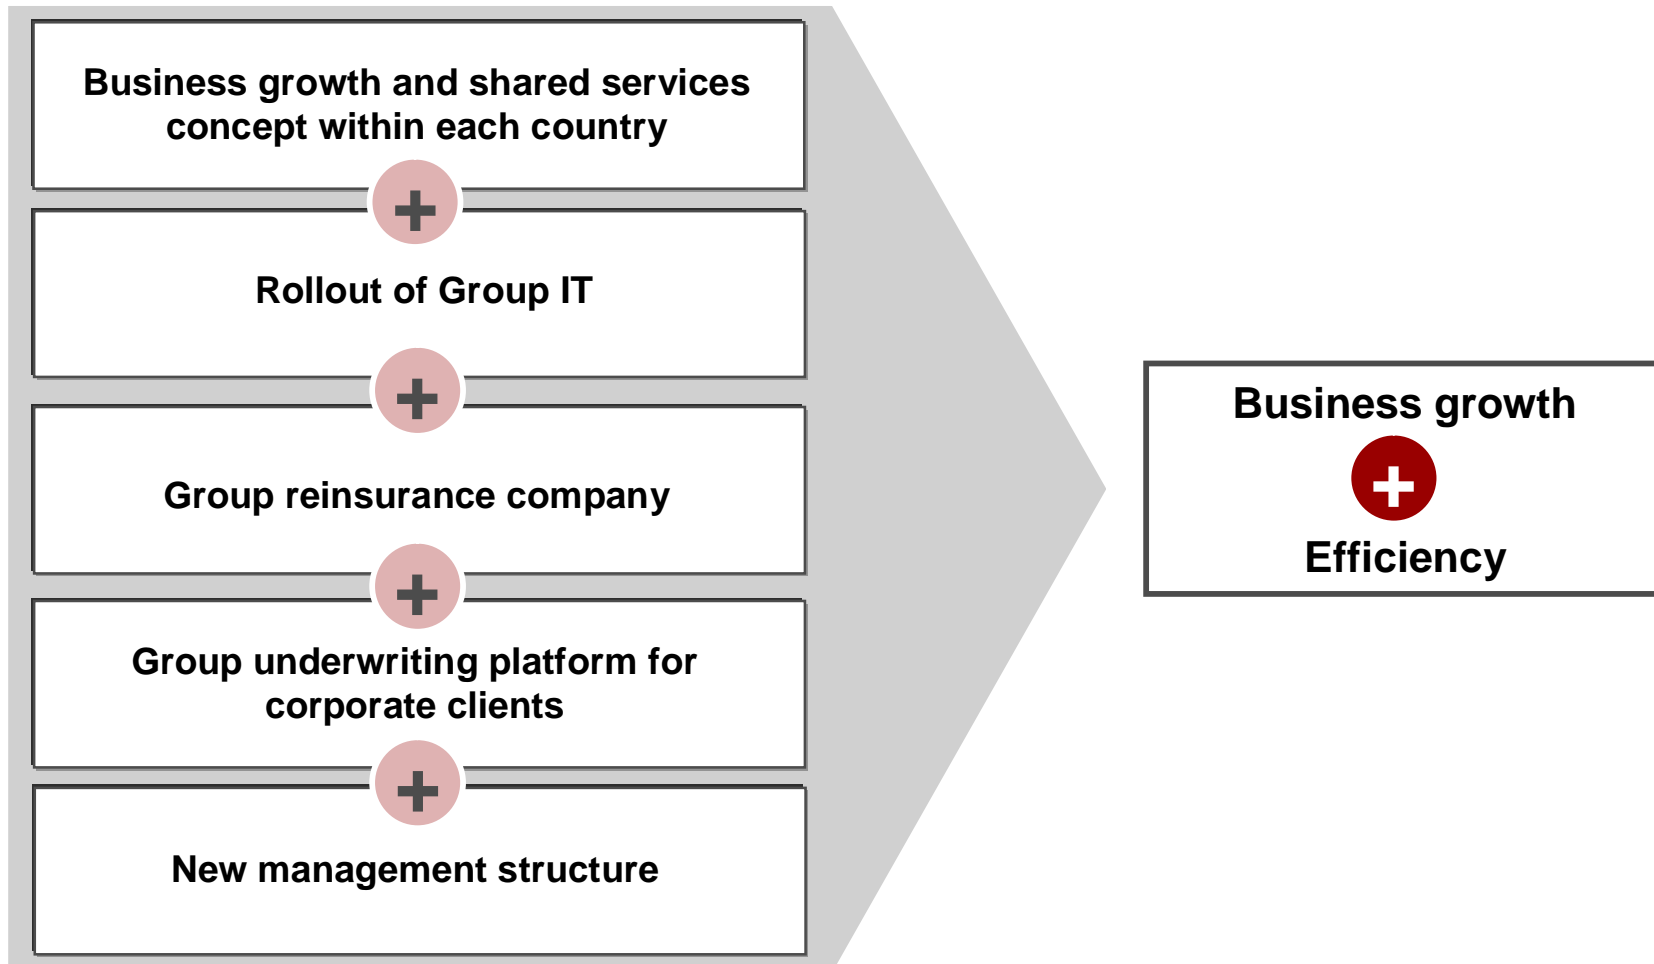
Business growth and shared services concept within each country

+

Rollout of Group IT

+

Group reinsurance company

+

Group underwriting platform for corporate clients

+

New management structure

Business growth

+

Efficiency